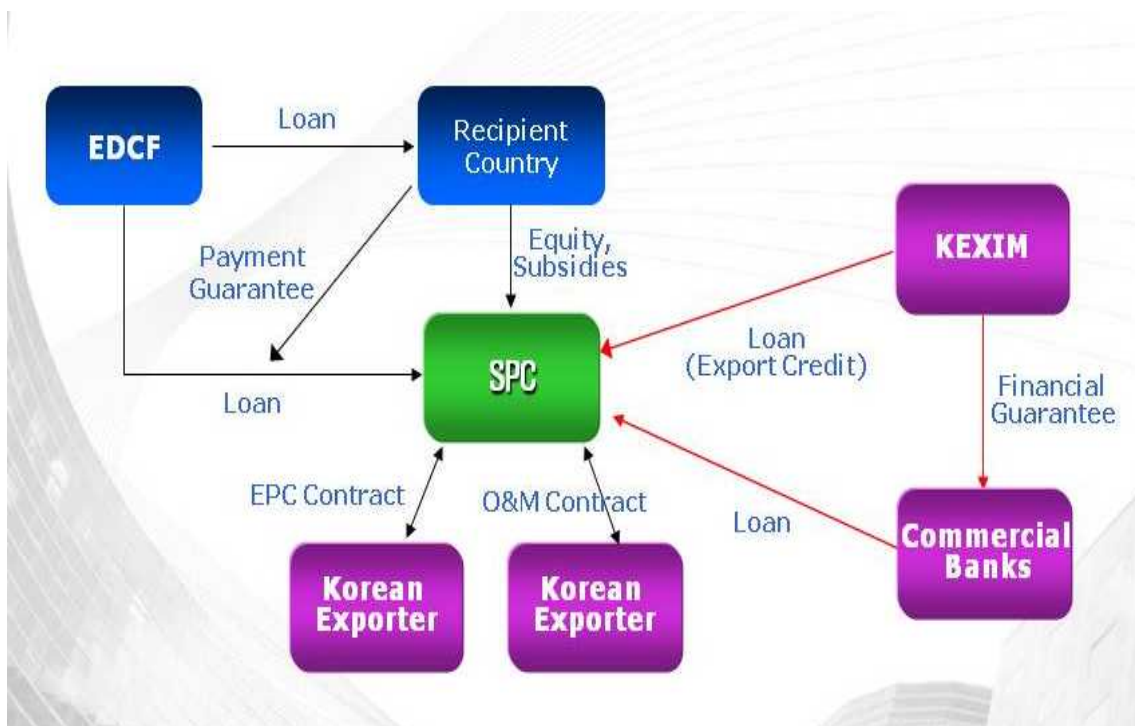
EDCF

Loan

Recipient Country

Payment Guarantee

Equity, Subsidies

KEXIM

SPC

Loan (Export Credit)

Loan

Financial Guarantee

EPC Contract

O&M Contract

Loan

Commercial Banks

Korean Exporter

Korean Exporter